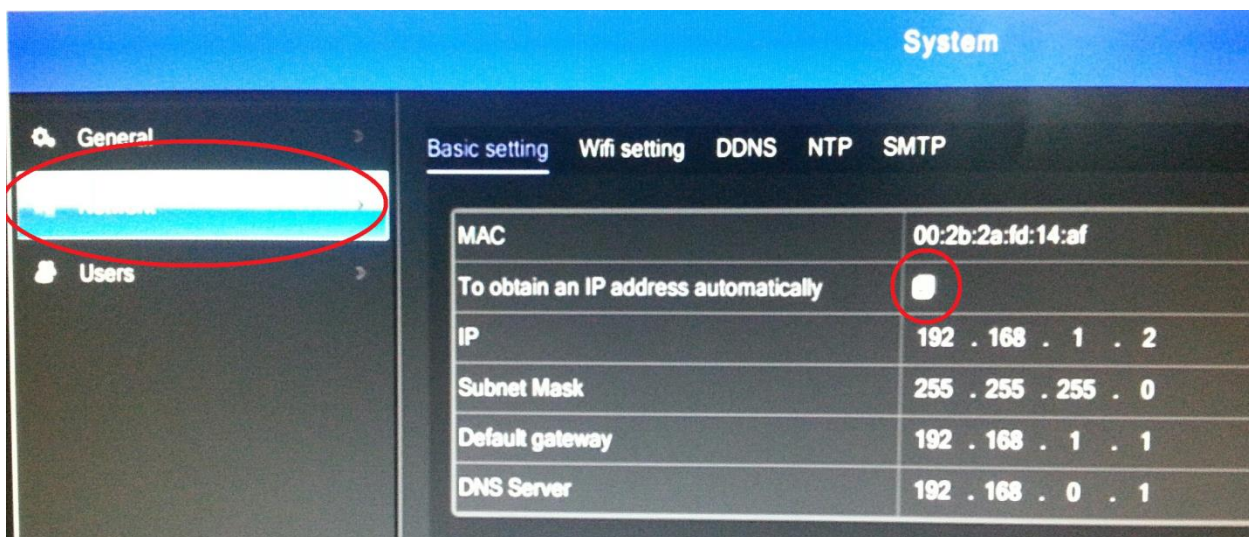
System

General

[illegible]

Users

Basic setting Wifi setting DDNS NTP SMTP

| | |
|---|---|
| MAC | 00:2b:2a:fd:14:af |
| To obtain an IP address automatically | |
| IP | 192 . 168 . 1 . 2 |
| Subnet Mask | 255 . 255 . 255 . 0 |
| Default gateway | 192 . 168 . 1 . 1 |
| DNS Server | 192 . 168 . 0 . 1 |